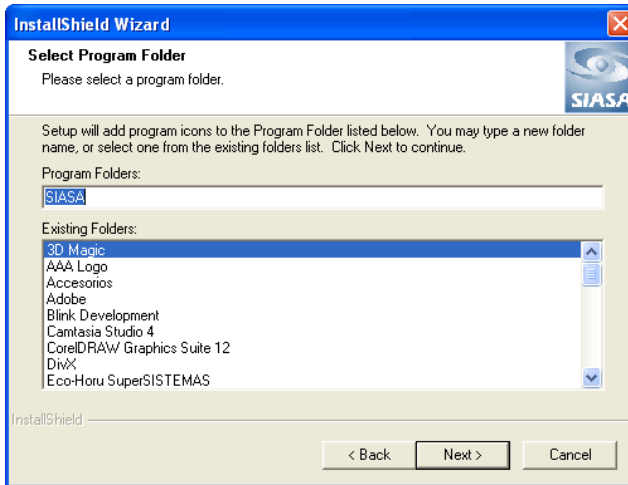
InstallShield Wizard

Select Program Folder

Please select a program folder.

SIASA

Setup will add program icons to the Program Folder listed below. You may type a new folder name, or select one from the existing folders list. Click Next to continue.

Program Folders:

SIASA

Existing Folders:

3D Magic
AAA Logo
Accesorios
Adobe
Blink Development
Camtasia Studio 4
CorelDRAW Graphics Suite 12
DivX
Eco-Horu SuperSISTEMAS

InstallShield

< Back

Next >

Cancel